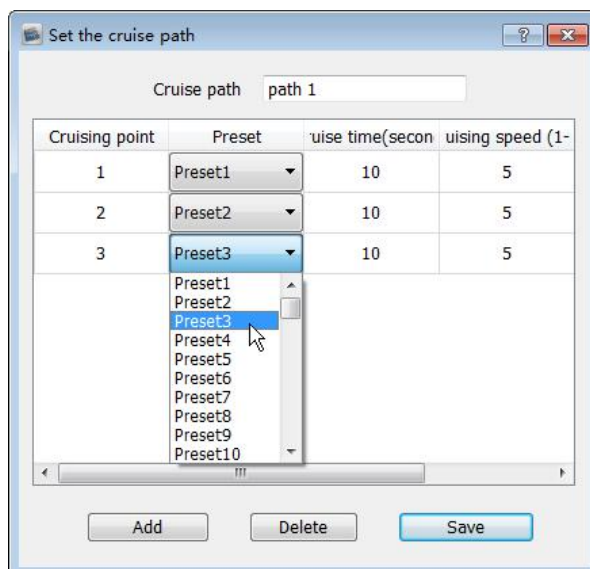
Set the cruise path

?

Cruise path path 1

| Cruising point | Preset | uise time(secon | uising speed (1- |
|---|---|---|---|
| 1 | Preset1 | 10 | 5 |
| 2 | Preset2 | 10 | 5 |
| 3 | Preset3 | 10 | 5 |

Preset1
Preset2
Preset3
Preset4
Preset5
Preset6
Preset7
Preset8
Preset9
Preset10

Add Delete Save